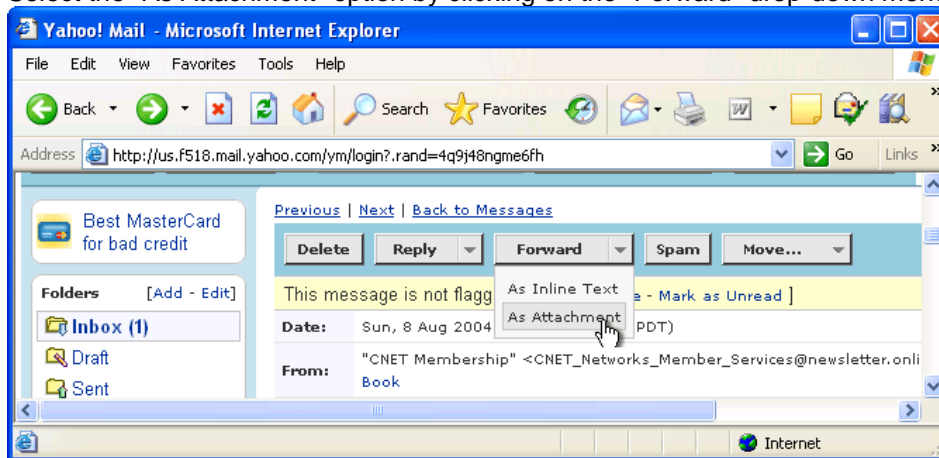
Yahoo! Mail - Microsoft Internet Explorer

File Edit View Favorites Tools Help

Back Search Favorites

Address http://us.f518.mail.yahoo.com/ym/login?.rand=4q9j48ngme6fh Go Links

Best MasterCard for bad credit

Folders [Add - Edit]

Inbox (1)

Draft

Sent

Previous | Next | Back to Messages

Delete Reply Forward Spam Move...

As Inline Text

As Attachment

This message is not flagg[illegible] - Mark as Unread ]

Date: Sun, 8 Aug 2004 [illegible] PDT)

From: "CNET Membership" <CNET_Networks_Member_Services@newsletter.onli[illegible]

Book

Internet